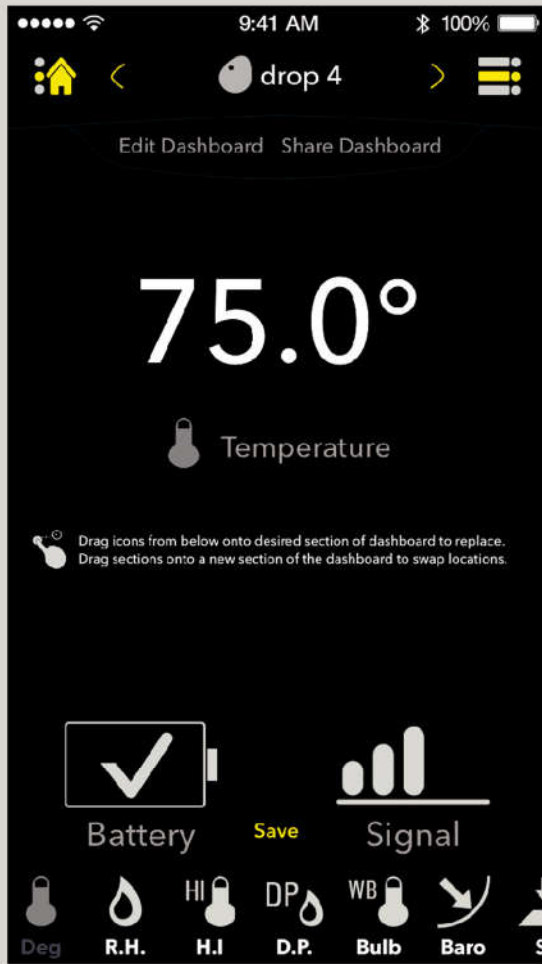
9:41 AM 100%

drop 4

Edit Dashboard Share Dashboard

75.0°

Temperature

Drag icons from below onto desired section of dashboard to replace.
Drag sections onto a new section of the dashboard to swap locations.

Battery Save Signal

HI DP WB

Deg R.H. H.I D.P. Bulb Baro S